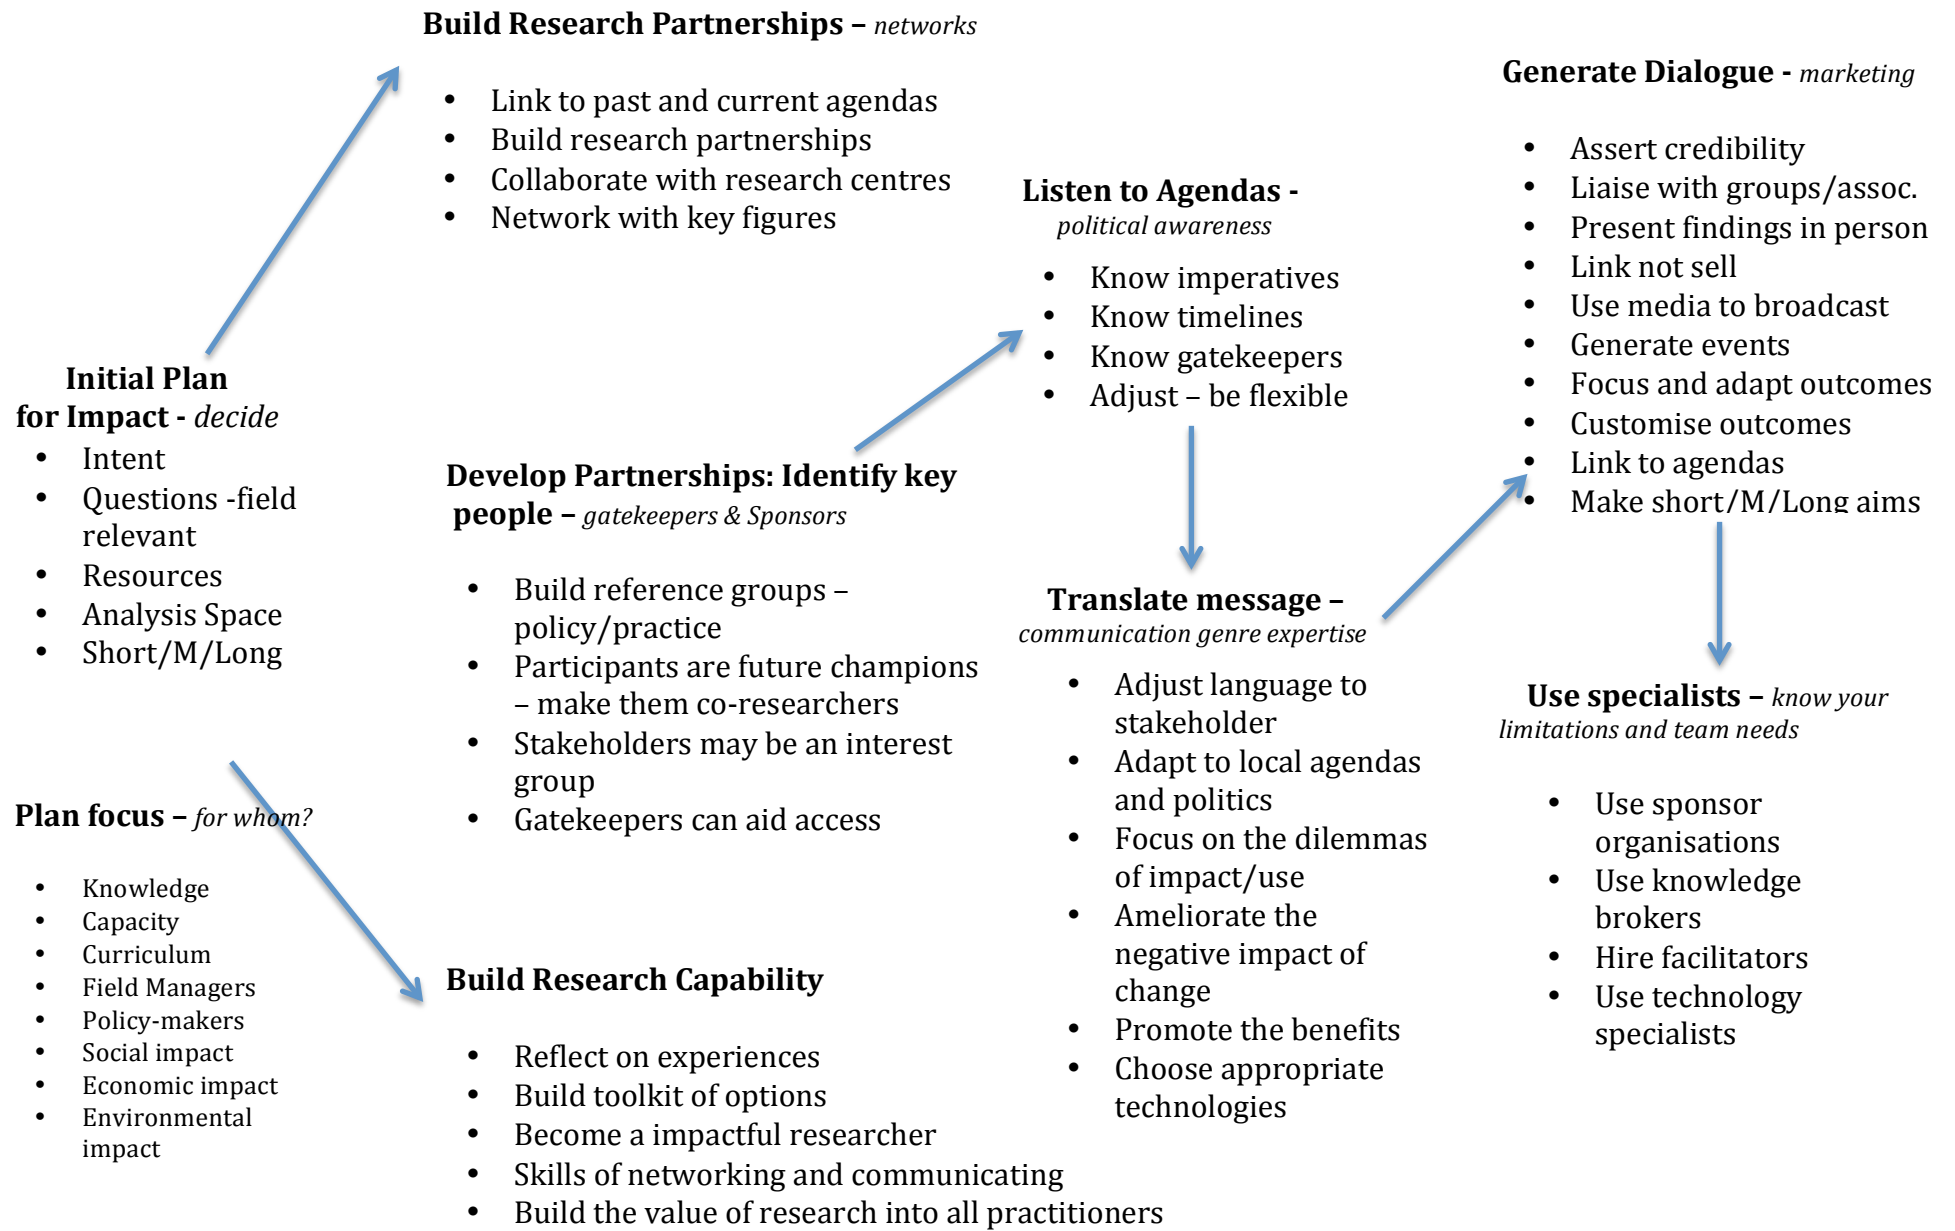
**Initial Plan for Impact -** *decide*

- Intent
- Questions -field relevant
- Resources
- Analysis Space
- Short/M/Long

**Plan focus –** *for whom?*

- Knowledge
- Capacity
- Curriculum
- Field Managers
- Policy-makers
- Social impact
- Economic impact
- Environmental impact

**Build Research Partnerships –** *networks*

- Link to past and current agendas
- Build research partnerships
- Collaborate with research centres
- Network with key figures

**Develop Partnerships: Identify key people –** *gatekeepers & Sponsors*

- Build reference groups – policy/practice
- Participants are future champions – make them co-researchers
- Stakeholders may be an interest group
- Gatekeepers can aid access

**Build Research Capability**

- Reflect on experiences
- Build toolkit of options
- Become a impactful researcher
- Skills of networking and communicating
- Build the value of research into all practitioners

**Listen to Agendas -** *political awareness*

- Know imperatives
- Know timelines
- Know gatekeepers
- Adjust – be flexible

**Translate message –** *communication genre expertise*

- Adjust language to stakeholder
- Adapt to local agendas and politics
- Focus on the dilemmas of impact/use
- Ameliorate the negative impact of change
- Promote the benefits
- Choose appropriate technologies

**Generate Dialogue -** *marketing*

- Assert credibility
- Liaise with groups/assoc.
- Present findings in person
- Link not sell
- Use media to broadcast
- Generate events
- Focus and adapt outcomes
- Customise outcomes
- Link to agendas
- Make short/M/Long aims

**Use specialists –** *know your limitations and team needs*

- Use sponsor organisations
- Use knowledge brokers
- Hire facilitators
- Use technology specialists